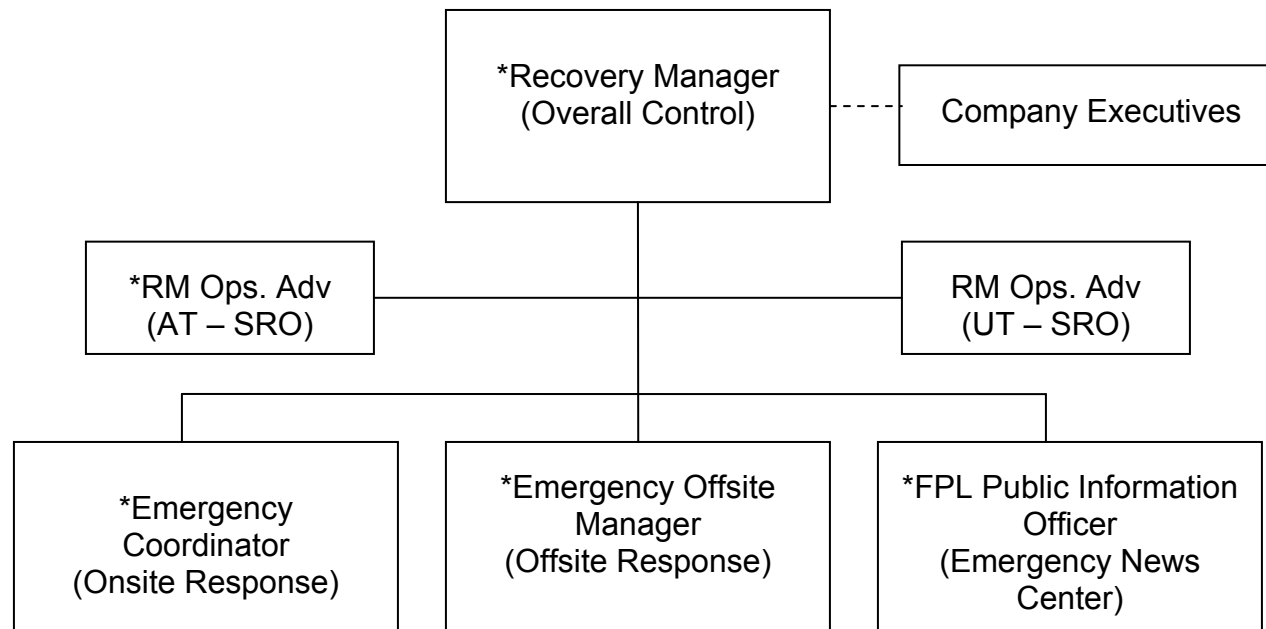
*Recovery Manager
(Overall Control)

Company Executives

*RM Ops. Adv
(AT – SRO)

RM Ops. Adv
(UT – SRO)

*Emergency Coordinator
(Onsite Response)

*Emergency Offsite Manager
(Offsite Response)

*FPL Public Information Officer
(Emergency News Center)